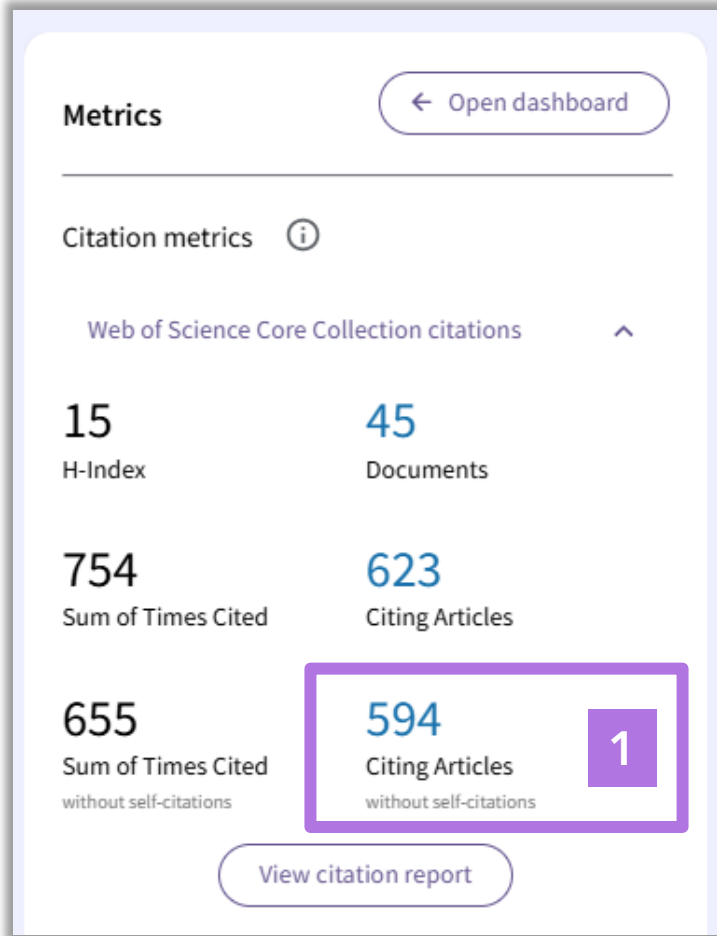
Metrics

← Open dashboard

Citation metrics ⓘ

Web of Science Core Collection citations

15
H-Index

45
Documents

754
Sum of Times Cited

623
Citing Articles

655
Sum of Times Cited
without self-citations

594
Citing Articles
without self-citations

1

View citation report